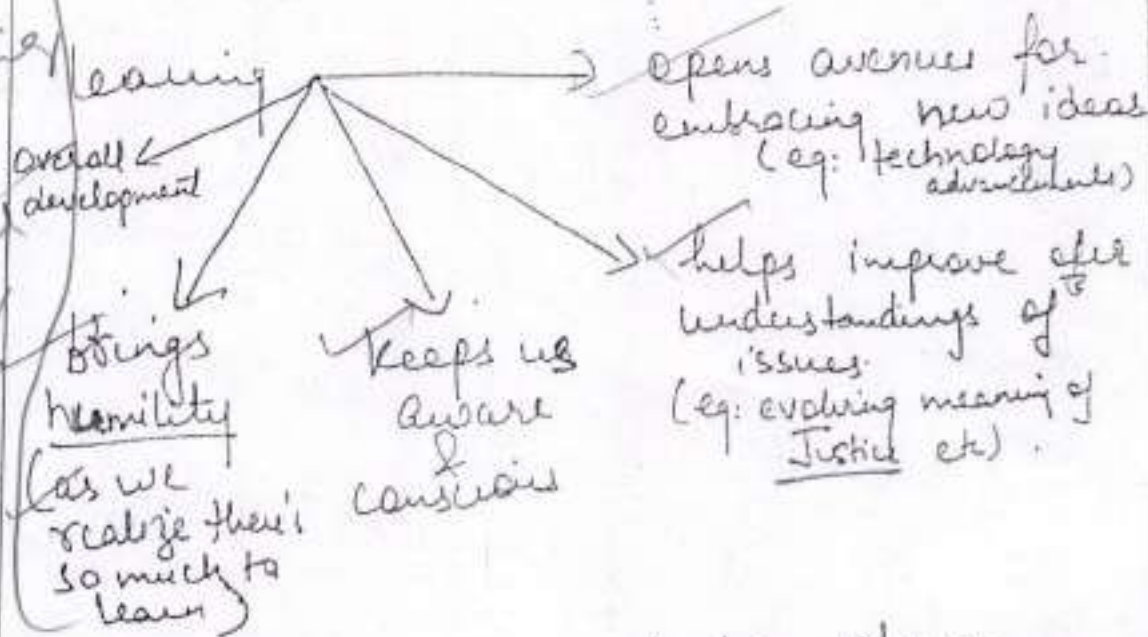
Meaning

opens avenues for embracing new ideas (eg: technology advancements)

overall development

helps improve our understandings of issues. (eg: evolving meaning of Justice etc).

brings humility (as we realize there's so much to learn)

Keeps us aware & conscious